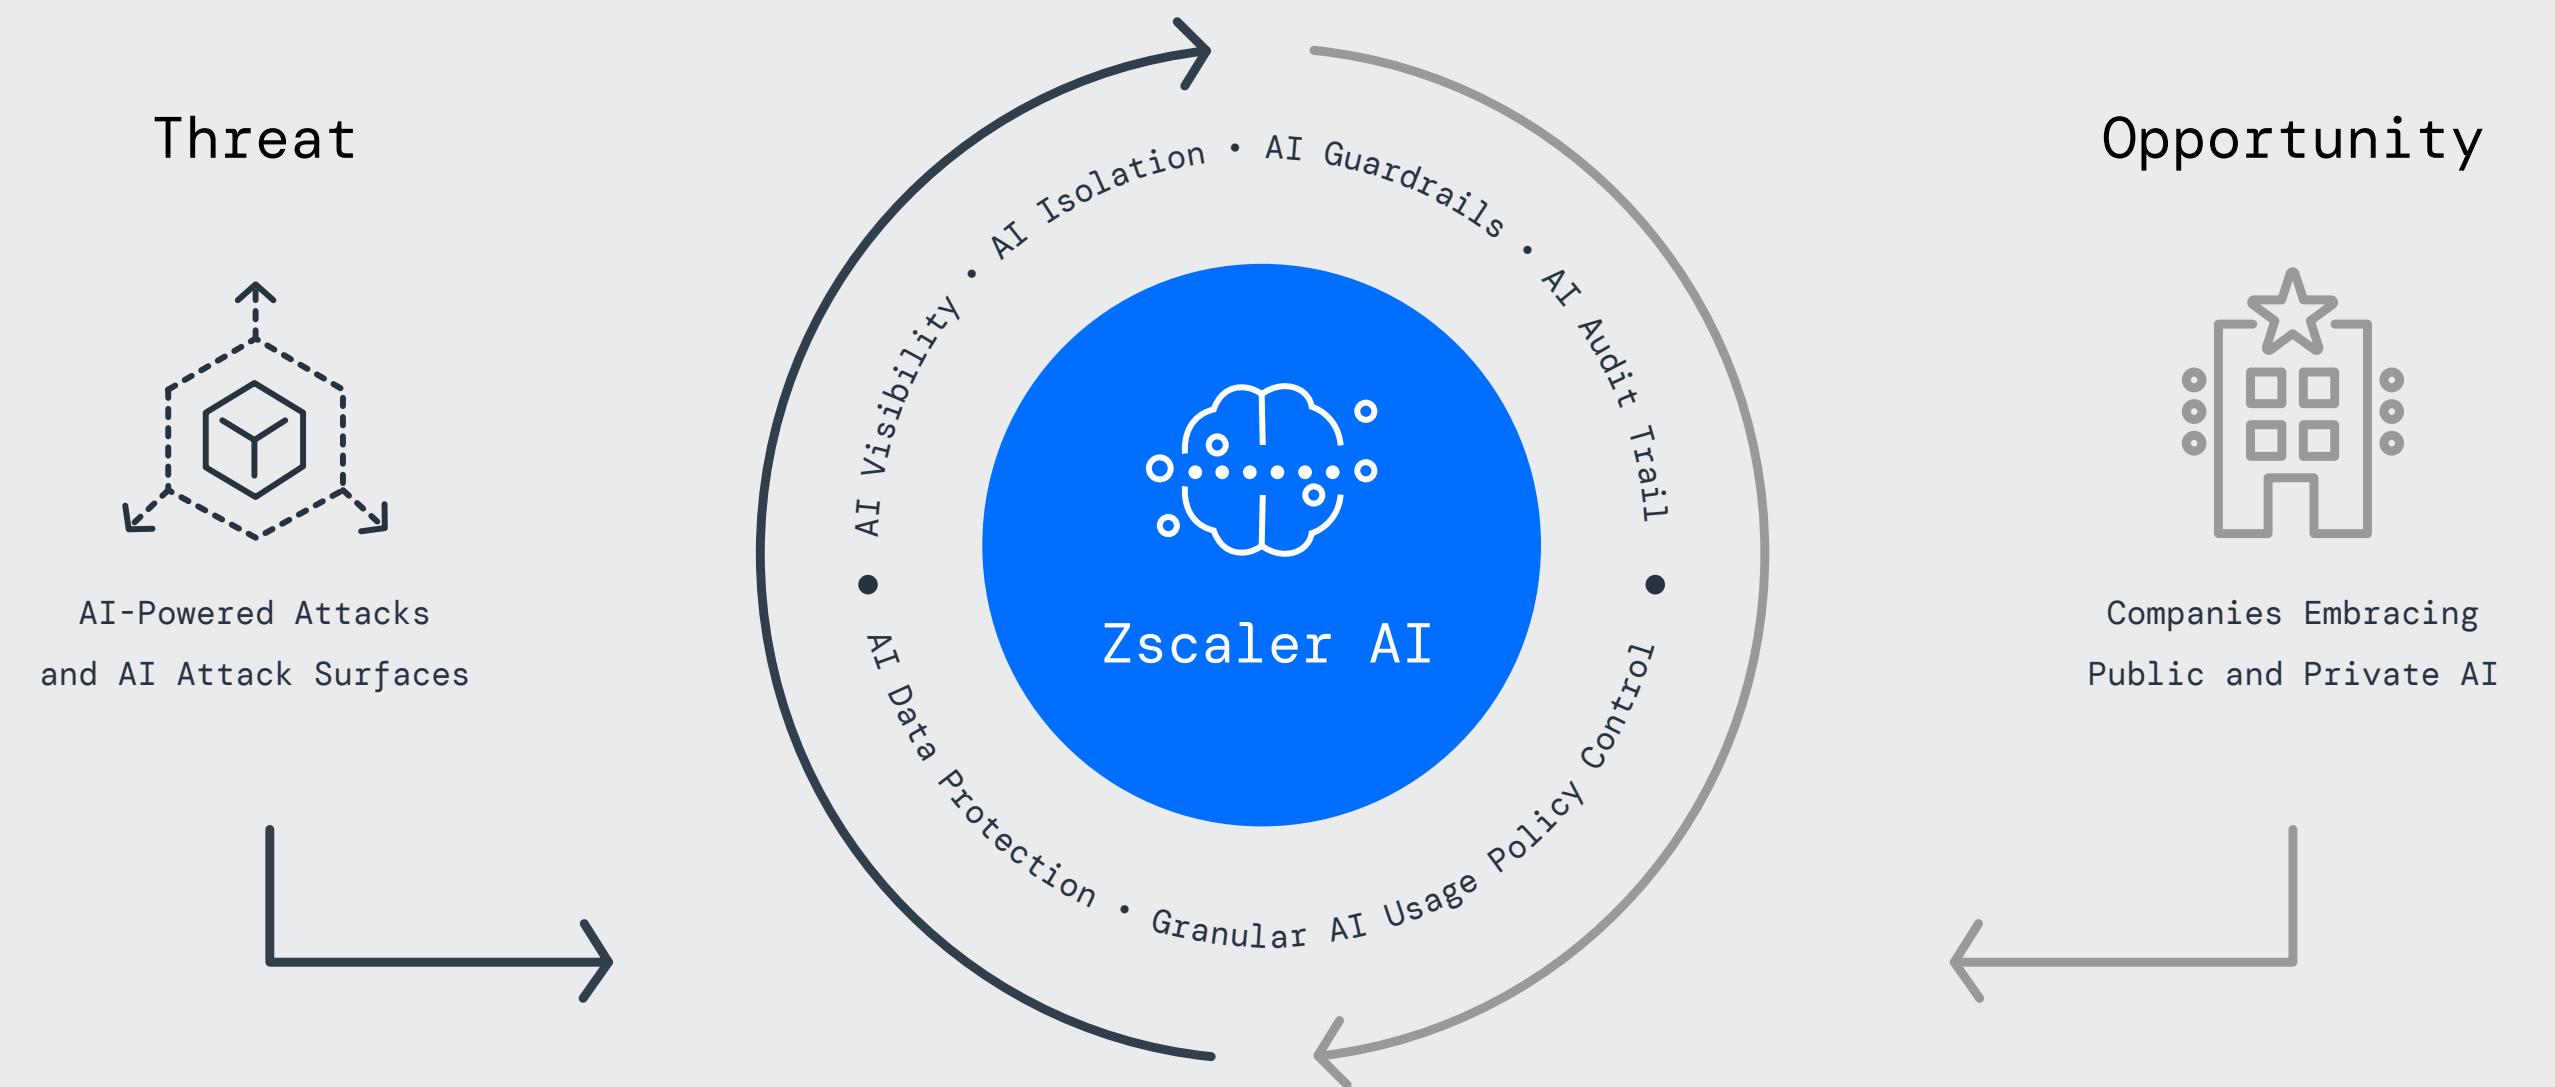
Threat

AI-Powered Attacks and AI Attack Surfaces

AI Visibility • AI Isolation • AI Guardrails • AI Audit Trail

Zscaler AI

AI Data Protection • Granular AI Usage Policy Control

Opportunity

Companies Embracing Public and Private AI